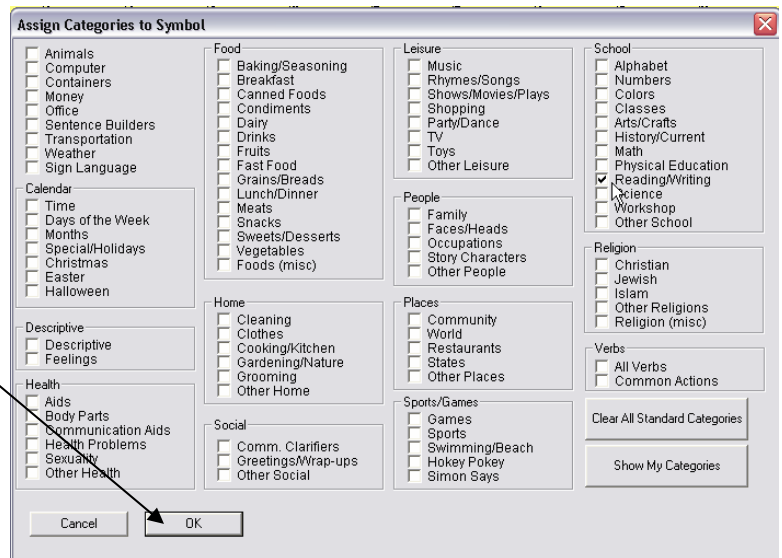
Assign Categories to Symbol

Animals
Computer
Containers
Money
Office
Sentence Builders
Transportation
Weather
Sign Language

Calendar
Time
Days of the Week
Months
Special/Holidays
Christmas
Easter
Halloween

Descriptive
Descriptive
Feelings

Health
Aids
Body Parts
Communication Aids
Health Problems
Sexuality
Other Health

Food
Baking/Seasoning
Breakfast
Canned Foods
Condiments
Dairy
Drinks
Fruits
Fast Food
Grains/Breads
Lunch/Dinner
Meats
Snacks
Sweets/Desserts
Vegetables
Foods (misc)

Home
Cleaning
Clothes
Cooking/Kitchen
Gardening/Nature
Grooming
Other Home

Social
Comm. Clarifiers
Greetings/Wrap-ups
Other Social

Leisure
Music
Rhymes/Songs
Shows/Movies/Plays
Shopping
Party/Dance
TV
Toys
Other Leisure

People
Family
Faces/Heads
Occupations
Story Characters
Other People

Places
Community
World
Restaurants
States
Other Places

Sports/Games
Games
Sports
Swimming/Beach
Hokey Pokey
Simon Says

School
Alphabet
Numbers
Colors
Classes
Arts/Crafts
History/Current
Math
Physical Education
Reading/Writing
Science
Workshop
Other School

Religion
Christian
Jewish
Islam
Other Religions
Religion (misc)

Verbs
All Verbs
Common Actions

Clear All Standard Categories

Show My Categories

Cancel

OK